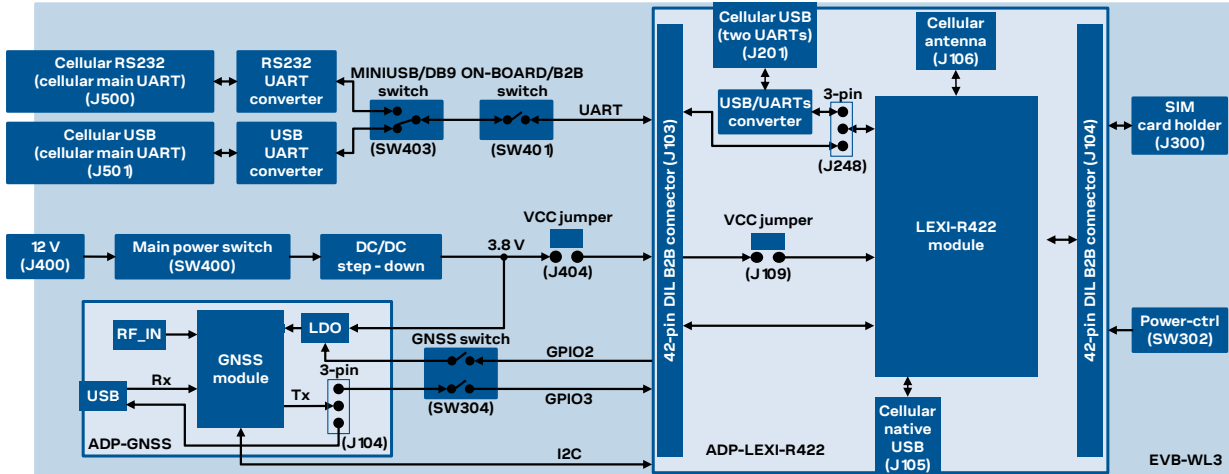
Cellular RS232 (cellular main UART) (J500)

RS232 UART converter

MINIUSB/DB9 switch

ON-BOARD/B2B switch

Cellular USB (cellular main UART) (J501)

USB UART converter

(SW403)

(SW401)

UART

Cellular USB (two UARTs) (J201)

Cellular antenna (J106)

USB/UARTs converter

3-pin

(J248)

42-pin DIL B2B connector (J103)

42-pin DIL B2B connector (J104)

SIM card holder (J300)

12 V (J400)

Main power switch (SW400)

DC/DC step - down

3.8 V

VCC jumper

(J404)

VCC jumper

(J109)

LEXI-R422 module

RF_IN

GNSS module

LDO

GNSS switch

GPIO2

GPIO3

(SW304)

USB

Rx

Tx

3-pin

(J104)

ADP-GNSS

I2C

Power-ctrl (SW302)

Cellular native USB (J105)

ADP-LEXI-R422

EVB-WL3